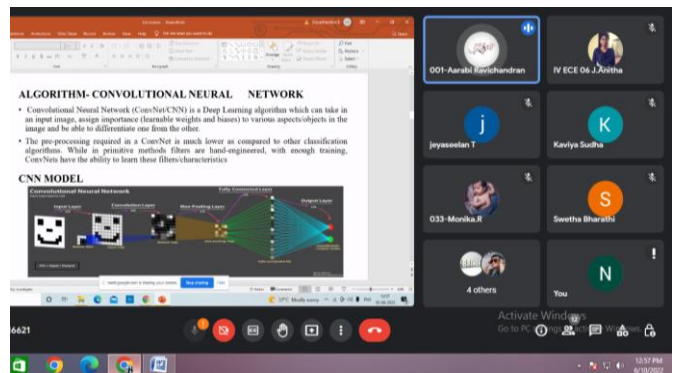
ALGORITHM- CONVOLUTIONAL NEURAL NETWORK

• Convolutional Neural Network (ConvNet/CNN) is a Deep Learning algorithm which can take in an input image, assign importance (learnable weights and biases) to various aspects/objects in the image and be able to differentiate one from the other.

• The pre-processing required in a ConvNet is much lower as compared to other classification algorithms. While in primitive methods filters are hand-engineered, with enough training, ConvNets have the ability to learn these filters/characteristics

CNN MODEL

Convolutional Neural Network

Input Layer

Convolution Layer

Max Pooling Layer

Fully Connected Layer

Output Layer

Stop sharing

001-Aarabi Ravichandran

IV ECE 06 J.Anitha

j

jeyaseelan T

K

Kaviya Sudha

033-Monika.R

S

Swetha Bharathi

4 others

N

You

6621

Activate Windows
Go to PC settings to activate Windows.

12:57 PM
6/10/2022